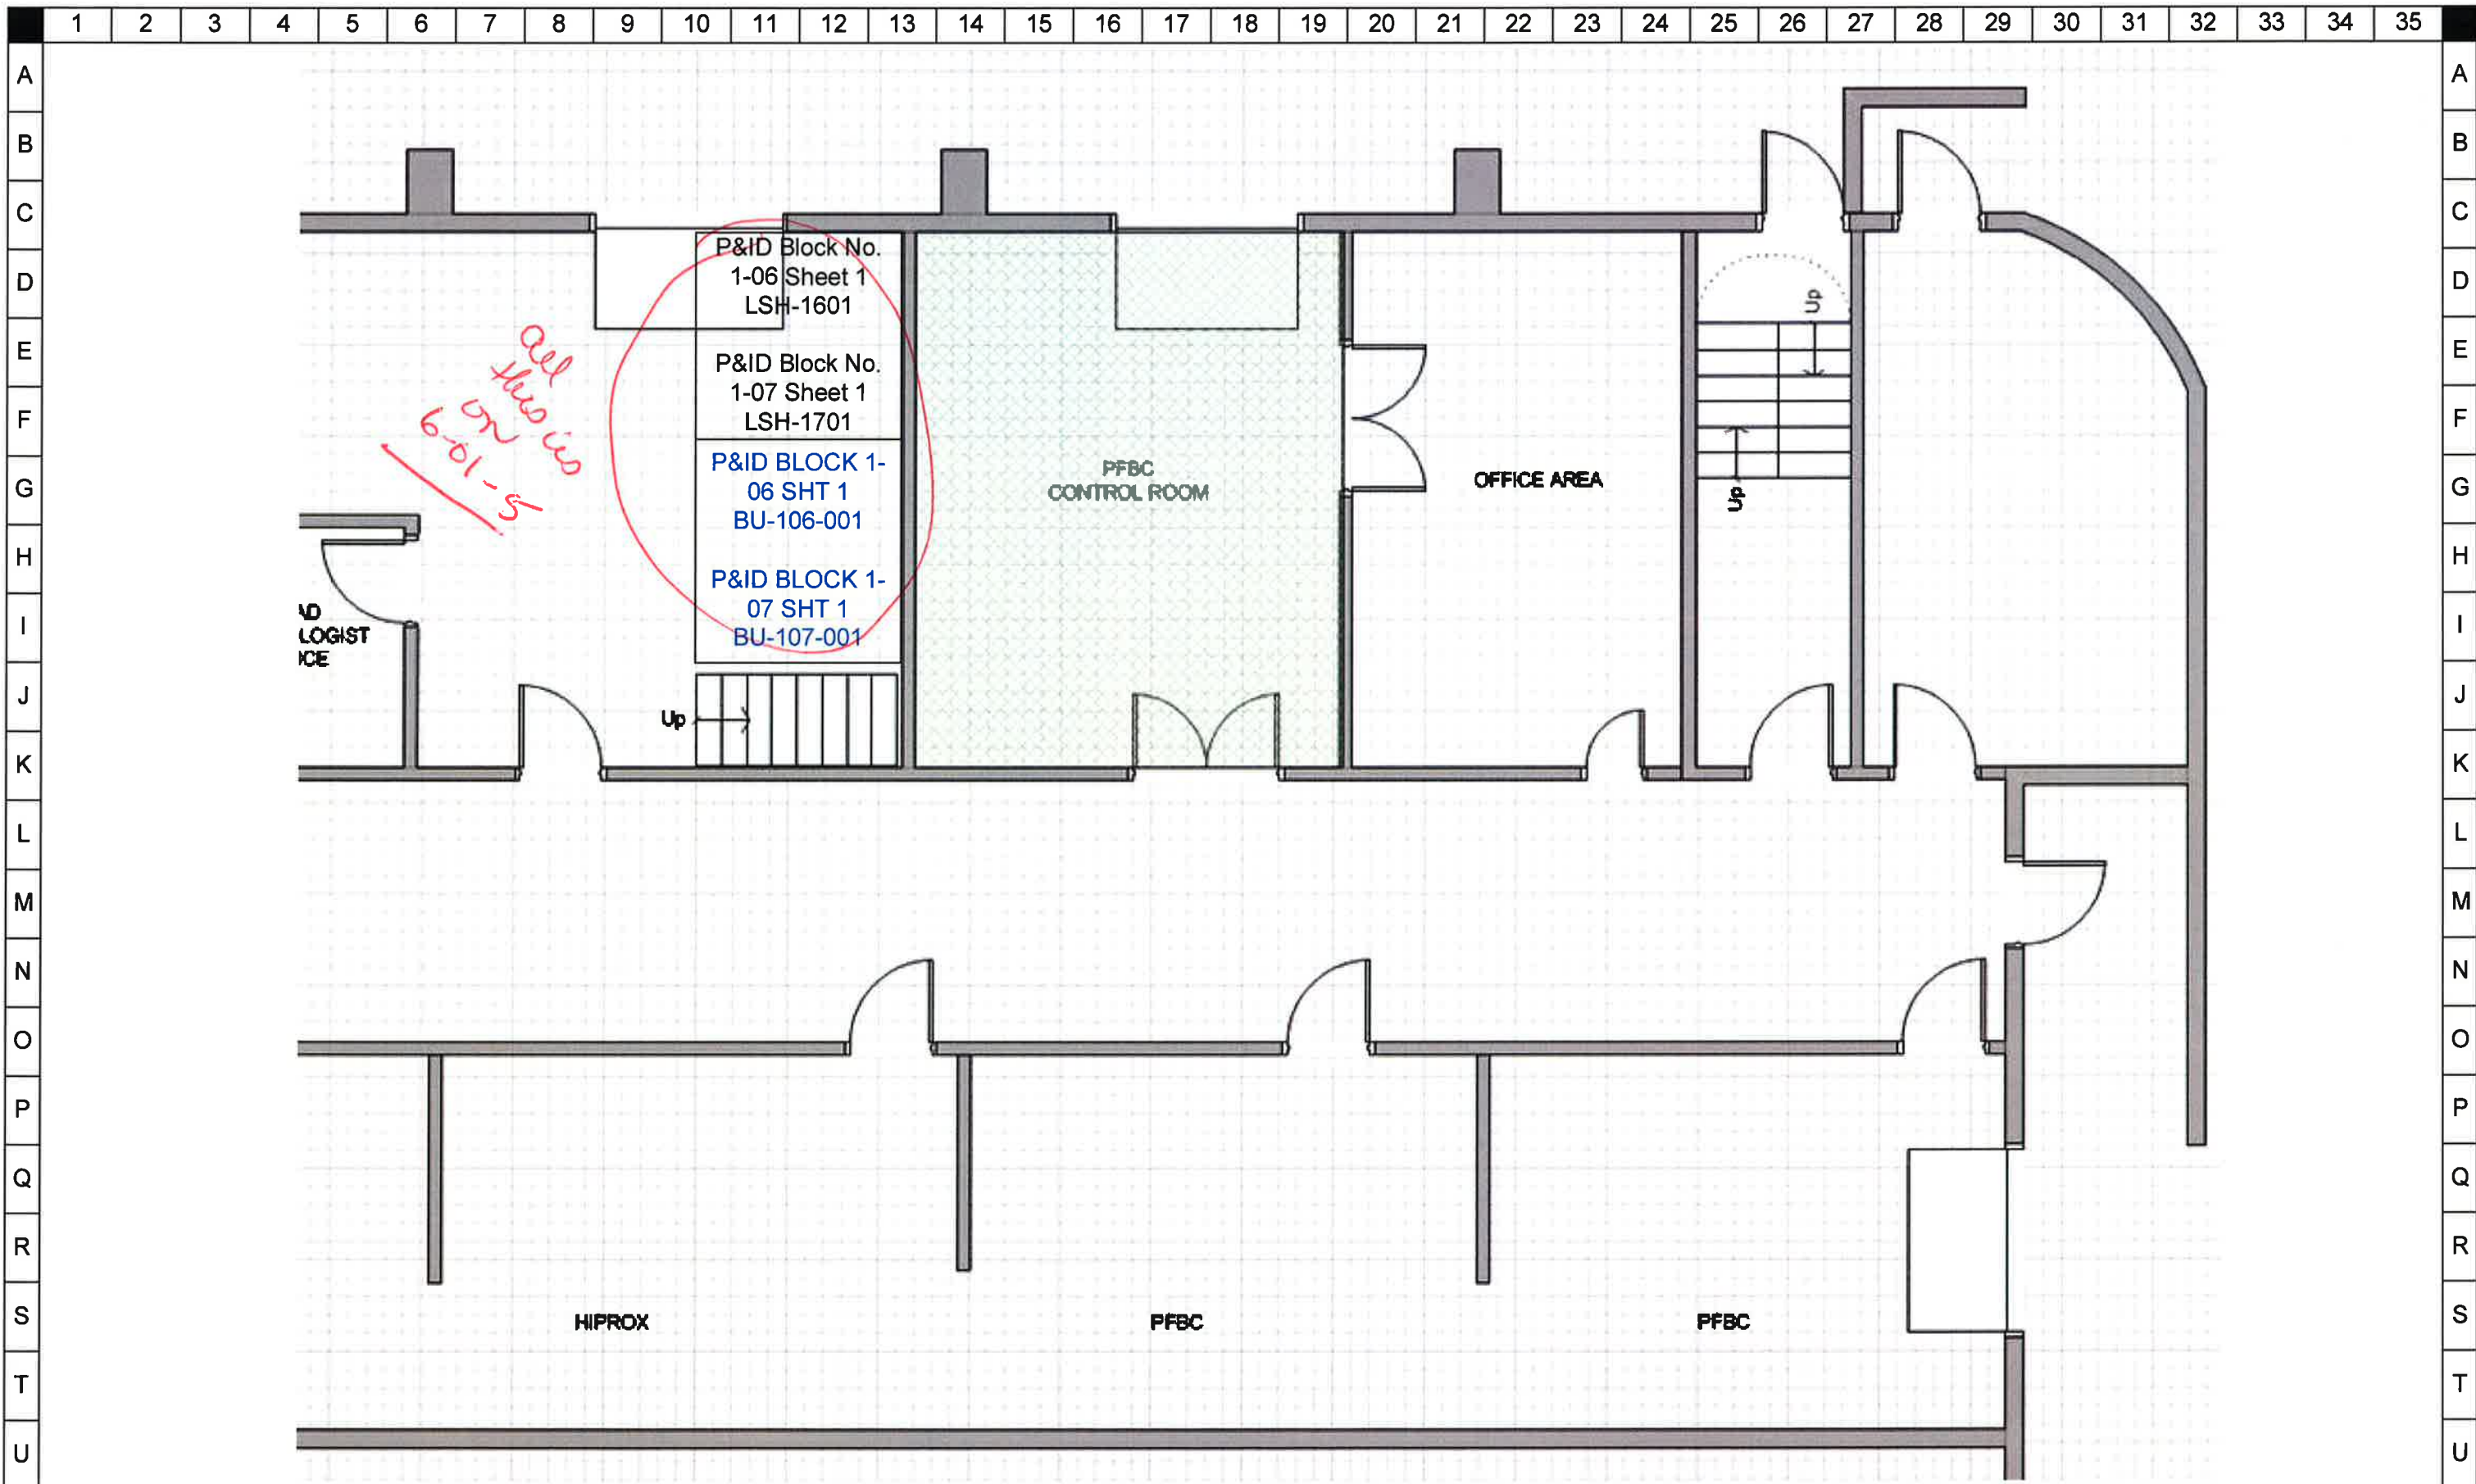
1 2 3 4 5 6 7 8 9 10 11 12 13 14 15 16 17 18 19 20 21 22 23 24 25 26 27 28 29 30 31 32 33 34 35

A B C D E F G H I J K L M N O P Q R S T U

P&ID Block No. 1-06 Sheet 1 LSH-1601

P&ID Block No. 1-07 Sheet 1 LSH-1701

P&ID BLOCK 1-06 SHT 1 BU-106-001

P&ID BLOCK 1-07 SHT 1 BU-107-001

All this is on 6-01-5

AD LOGIST ICE

Up

PFBC CONTROL ROOM

OFFICE AREA

Up

Up

HIPROX

PFBC

PFBC

A B C D E F G H I J K L M N O P Q R S T U